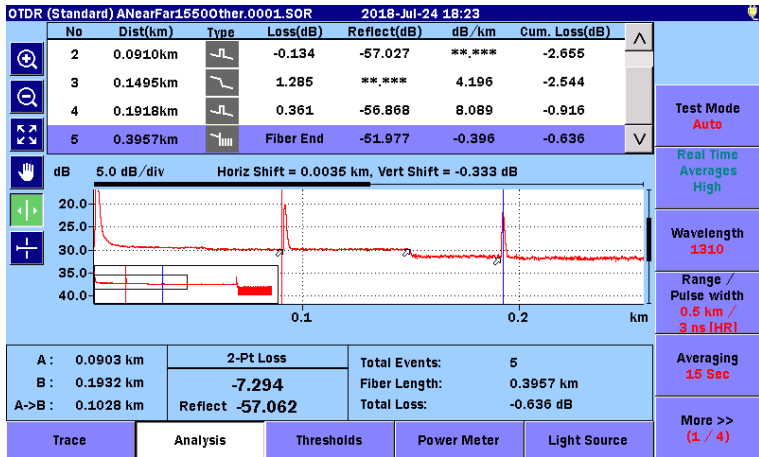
OTDR (Standard) ANearFar1550Other.0001.SOR    2018-Jul-24 18:23

| No | Dist(km) | Type | Loss(dB) | Reflect(dB) | dB/km | Cum. Loss(dB) |
|---|---|---|---|---|---|---|
| 2 | 0.0910km | | -0.134 | -57.027 | **.*** | -2.655 |
| 3 | 0.1495km | | 1.285 | **.*** | 4.196 | -2.544 |
| 4 | 0.1918km | | 0.361 | -56.868 | 8.089 | -0.916 |
| 5 | 0.3957km | | Fiber End | -51.977 | -0.396 | -0.636 |

dB    5.0 dB/div    Horiz Shift = 0.0035 km, Vert Shift = -0.333 dB

20.0
25.0
30.0
35.0
40.0

0.1    0.2    km

Test Mode
Auto

Real Time
Averages
High

Wavelength
1310

Range /
Pulse width
0.5 km /
3 ns [HR]

Averaging
15 Sec

More >>
(1 / 4)

A : 0.0903 km
B : 0.1932 km
A->B : 0.1028 km

2-Pt Loss
-7.294
Reflect -57.062

Total Events: 5
Fiber Length: 0.3957 km
Total Loss: -0.636 dB

Trace | Analysis | Thresholds | Power Meter | Light Source